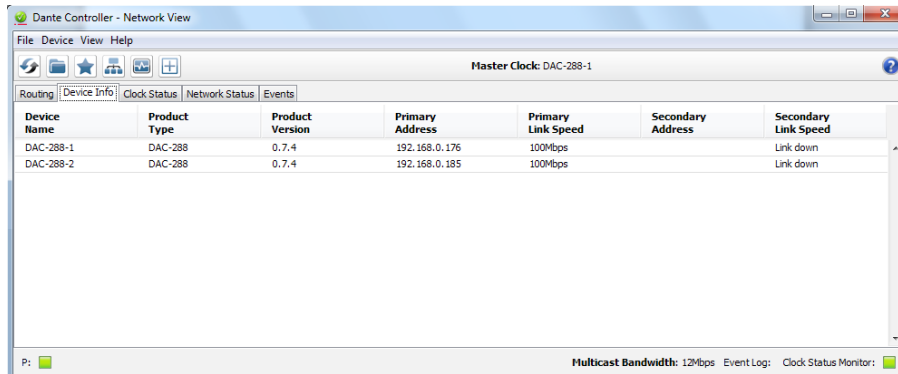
Dante Controller - Network View

File Device View Help

Master Clock: DAC-288-1

Routing | Device Info | Clock Status | Network Status | Events

| Device Name | Product Type | Product Version | Primary Address | Primary Link Speed | Secondary Address | Secondary Link Speed |
|---|---|---|---|---|---|---|
| DAC-288-1 | DAC-288 | 0.7.4 | 192.168.0.176 | 100Mbps | | Link down |
| DAC-288-2 | DAC-288 | 0.7.4 | 192.168.0.185 | 100Mbps | | Link down |

P:

Multicast Bandwidth: 12Mbps Event Log: Clock Status Monitor: